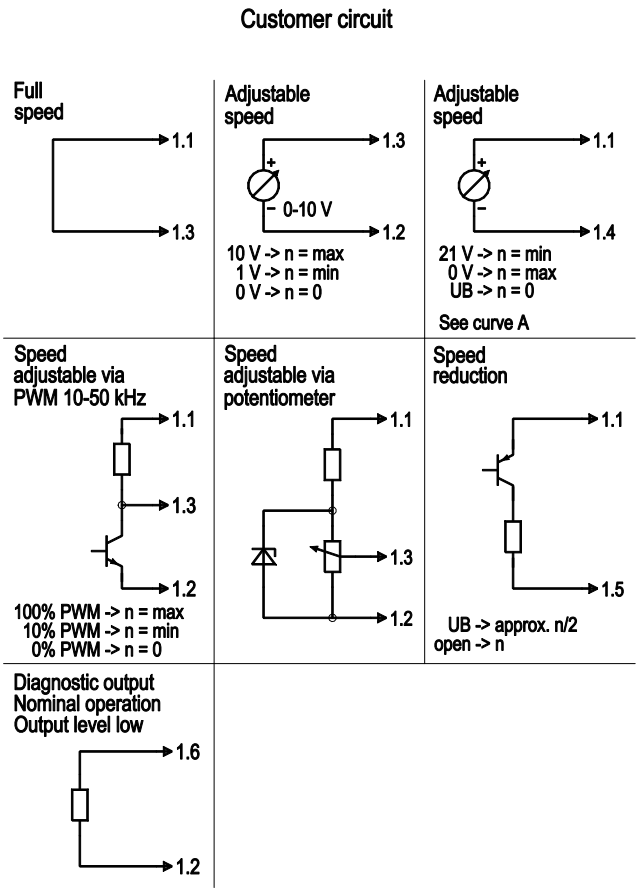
Customer circuit

Full speed

1.1

1.3

Adjustable speed

+

1.3

- 0-10 V

1.2

10 V -> n = max
1 V -> n = min
0 V -> n = 0

Adjustable speed

+

1.1

-

1.4

21 V -> n = min
0 V -> n = max
UB -> n = 0

See curve A

Speed adjustable via PWM 10-50 kHz

1.1

1.3

1.2

100% PWM -> n = max
10% PWM -> n = min
0% PWM -> n = 0

Speed adjustable via potentiometer

1.1

1.3

1.2

Speed reduction

1.1

1.5

UB -> approx. n/2
open -> n

Diagnostic output
Nominal operation
Output level low

1.6

1.2